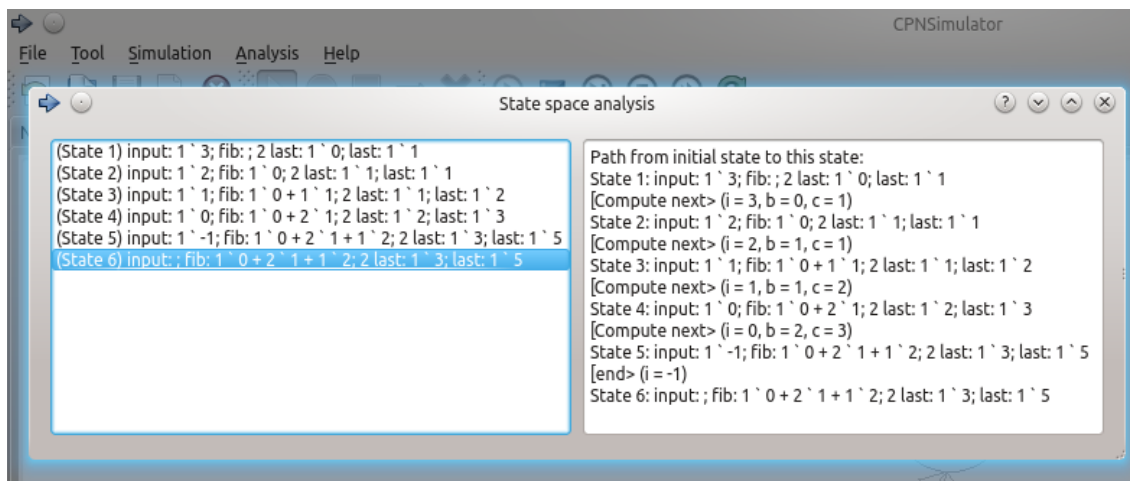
CPNSimulator

File Tool Simulation Analysis Help

State space analysis

(State 1) input: 1 ` 3; fib: ; 2 last: 1 ` 0; last: 1 ` 1
(State 2) input: 1 ` 2; fib: 1 ` 0; 2 last: 1 ` 1; last: 1 ` 1
(State 3) input: 1 ` 1; fib: 1 ` 0 + 1 ` 1; 2 last: 1 ` 1; last: 1 ` 2
(State 4) input: 1 ` 0; fib: 1 ` 0 + 2 ` 1; 2 last: 1 ` 2; last: 1 ` 3
(State 5) input: 1 ` -1; fib: 1 ` 0 + 2 ` 1 + 1 ` 2; 2 last: 1 ` 3; last: 1 ` 5
(State 6) input: ; fib: 1 ` 0 + 2 ` 1 + 1 ` 2; 2 last: 1 ` 3; last: 1 ` 5

Path from initial state to this state:
State 1: input: 1 ` 3; fib: ; 2 last: 1 ` 0; last: 1 ` 1
[Compute next> (i = 3, b = 0, c = 1)
State 2: input: 1 ` 2; fib: 1 ` 0; 2 last: 1 ` 1; last: 1 ` 1
[Compute next> (i = 2, b = 1, c = 1)
State 3: input: 1 ` 1; fib: 1 ` 0 + 1 ` 1; 2 last: 1 ` 1; last: 1 ` 2
[Compute next> (i = 1, b = 1, c = 2)
State 4: input: 1 ` 0; fib: 1 ` 0 + 2 ` 1; 2 last: 1 ` 2; last: 1 ` 3
[Compute next> (i = 0, b = 2, c = 3)
State 5: input: 1 ` -1; fib: 1 ` 0 + 2 ` 1 + 1 ` 2; 2 last: 1 ` 3; last: 1 ` 5
[end> (i = -1)
State 6: input: ; fib: 1 ` 0 + 2 ` 1 + 1 ` 2; 2 last: 1 ` 3; last: 1 ` 5